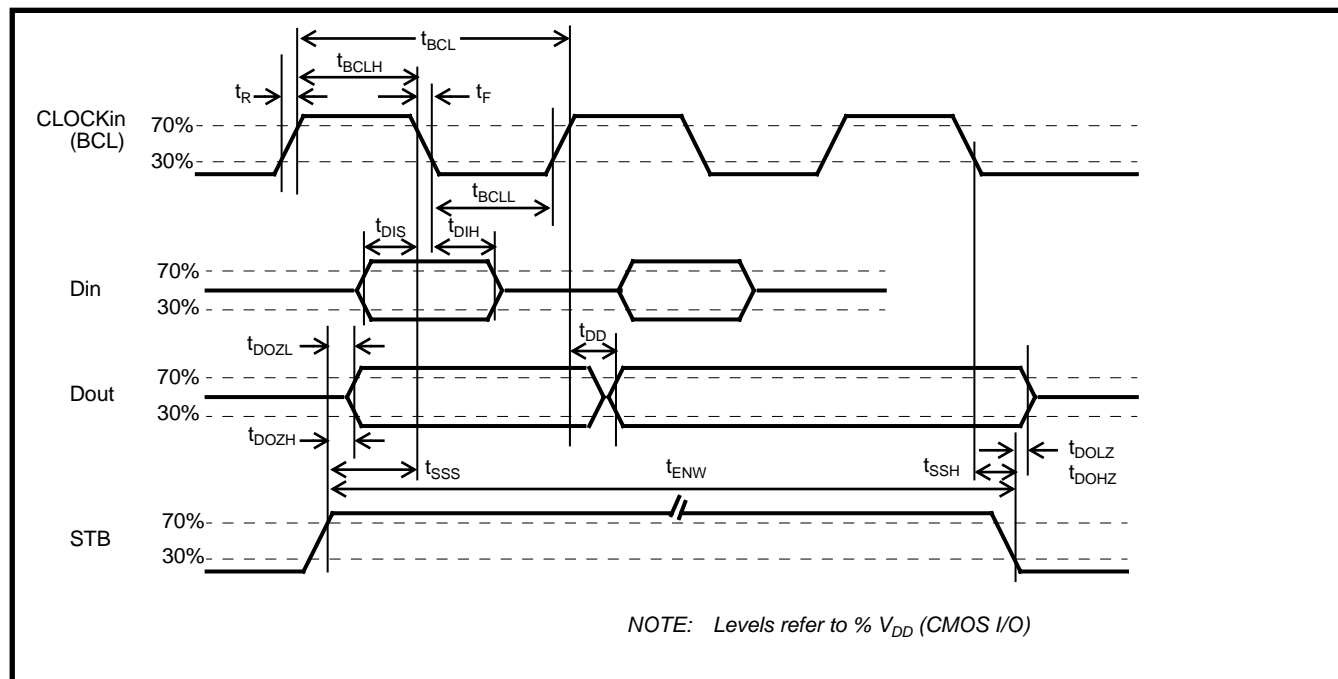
$t_{BCL}$
$t_{BCLH}$
$t_R$
$t_F$
CLOCKin (BCL)
70%
30%
$t_{BCLL}$
$t_{DIS}$
$t_{DIH}$
Din
70%
30%
$t_{DD}$
$t_{DOZL}$
Dout
70%
30%
$t_{DOZH}$
$t_{DOLZ}$
$t_{DOHZ}$
$t_{SSS}$
$t_{ENW}$
$t_{SSH}$
STB
70%
30%

NOTE: Levels refer to % $V_{DD}$ (CMOS I/O)